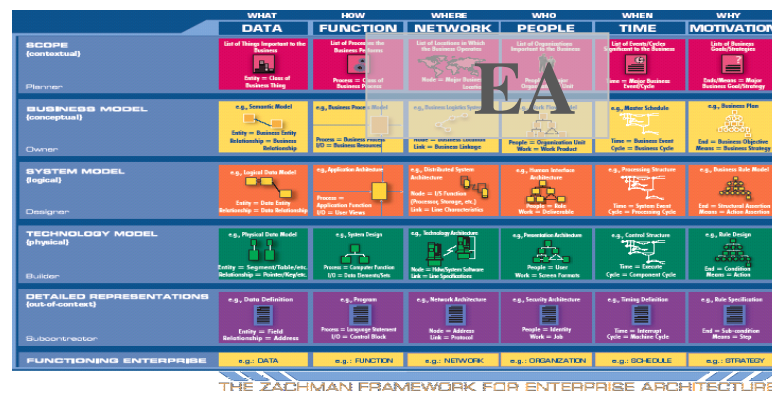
| | WHAT DATA | HOW FUNCTION | WHERE NETWORK | WHO PEOPLE | WHEN TIME | WHY MOTIVATION |
|---|---|---|---|---|---|---|
| SCOPE (contextual) Planner | List of Things Important to the Business. Entity = Class of Business Thing | List of Processes the Business Performs. Process = Class of Business Process | List of Locations in Which the Business Operates. Node = Major Business Location | List of Organizations Important to the Business. People = Major Organization Unit | List of Events/Cycles Significant to the Business. Time = Major Business Event/Cycle | List of Business Goals/Strategies. Ends/Means = Major Business Goal/Strategy |
| BUSINESS MODEL (conceptual) Owner | e.g., Semantic Model. Entity = Business Entity Relationship = Business Relationship | e.g., Business Process Model. Process = Business Process I/O = Business Resources | e.g., Business Logistics System. Node = Business Location Link = Business Linkage | e.g., Work Flow Model. People = Organization Unit Work = Work Product | e.g., Master Schedule. Time = Business Event Cycle = Business Cycle | e.g., Business Plan. End = Business Objective Means = Business Strategy |
| SYSTEM MODEL (logical) Designer | e.g., Logical Data Model. Entity = Data Entity Relationship = Data Relationship | e.g., Application Architecture. Process = Application Function I/O = User Views | e.g., Distributed System Architecture. Node = I/S Function (Processor, Storage, etc.) Link = Line Characteristics | e.g., Human Interface Architecture. People = Role Work = Deliverable | e.g., Processing Structure. Time = System Event Cycle = Processing Cycle | e.g., Business Rule Model. End = Structural Assertion Means = Action Assertion |
| TECHNOLOGY MODEL (physical) Builder | e.g., Physical Data Model. Entity = Segment/Table/etc. Relationship = Pointer/Key/etc. | e.g., System Design. Process = Computer Function I/O = Data Elements/Sets | e.g., Technology Architecture. Node = Hdw/System Software Link = Line Specifications | e.g., Presentation Architecture. People = User Work = Screen Formats | e.g., Control Structure. Time = Execute Cycle = Component Cycle | e.g., Rule Design. End = Condition Means = Action |
| DETAILED REPRESENTATIONS (out-of-context) Subcontractor | e.g., Data Definition. Entity = Field Relationship = Address | e.g., Program. Process = Language Statement I/O = Control Block | e.g., Network Architecture. Node = Address Link = Protocol | e.g., Security Architecture. People = Identity Work = Job | e.g., Timing Definition. Time = Interrupt Cycle = Machine Cycle | e.g., Rule Specification. End = Sub-condition Means = Step |
| FUNCTIONING ENTERPRISE | e.g.: DATA | e.g.: FUNCTION | e.g.: NETWORK | e.g.: ORGANIZATION | e.g.: SCHEDULE | e.g.: STRATEGY |

EA

THE ZACHMAN FRAMEWORK FOR ENTERPRISE ARCHITECTURE